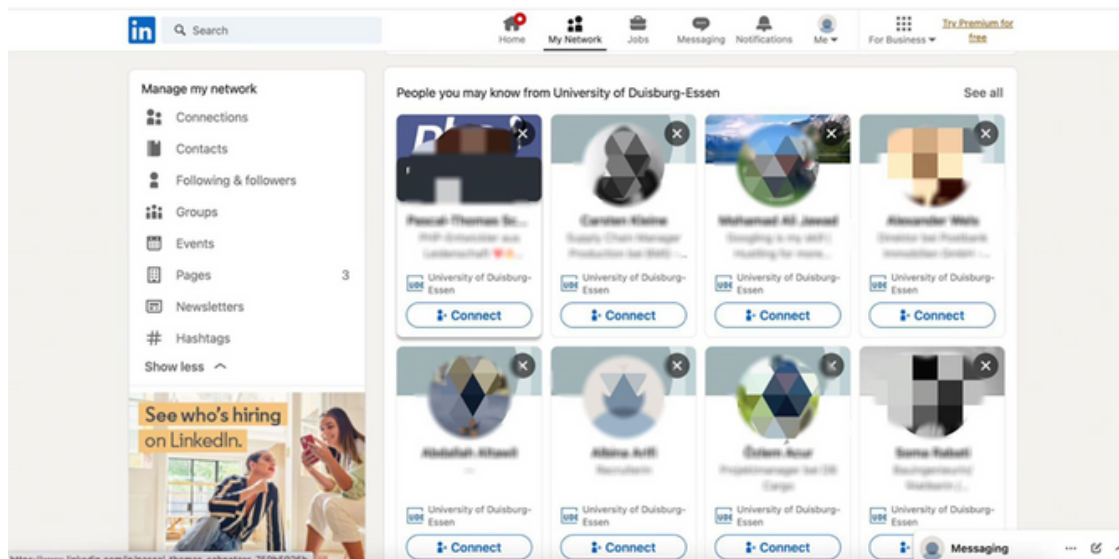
in Search

Home My Network Jobs Messaging Notifications Me For Business Try Premium for free

Manage my network
Connections
Contacts
Following & followers
Groups
Events
Pages 3
Newsletters
Hashtags
Show less

See who's hiring on LinkedIn.

People you may know from University of Duisburg-Essen
See all

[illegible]
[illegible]
University of Duisburg-Essen
Connect

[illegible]
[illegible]
University of Duisburg-Essen
Connect

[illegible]
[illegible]
University of Duisburg-Essen
Connect

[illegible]
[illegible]
University of Duisburg-Essen
Connect

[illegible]
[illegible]
University of Duisburg-Essen
Connect

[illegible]
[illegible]
University of Duisburg-Essen
Connect

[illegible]
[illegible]
University of Duisburg-Essen
Connect

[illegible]
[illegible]
University of Duisburg-Essen
Connect

Messaging

https://www.linkedin.com/in/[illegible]